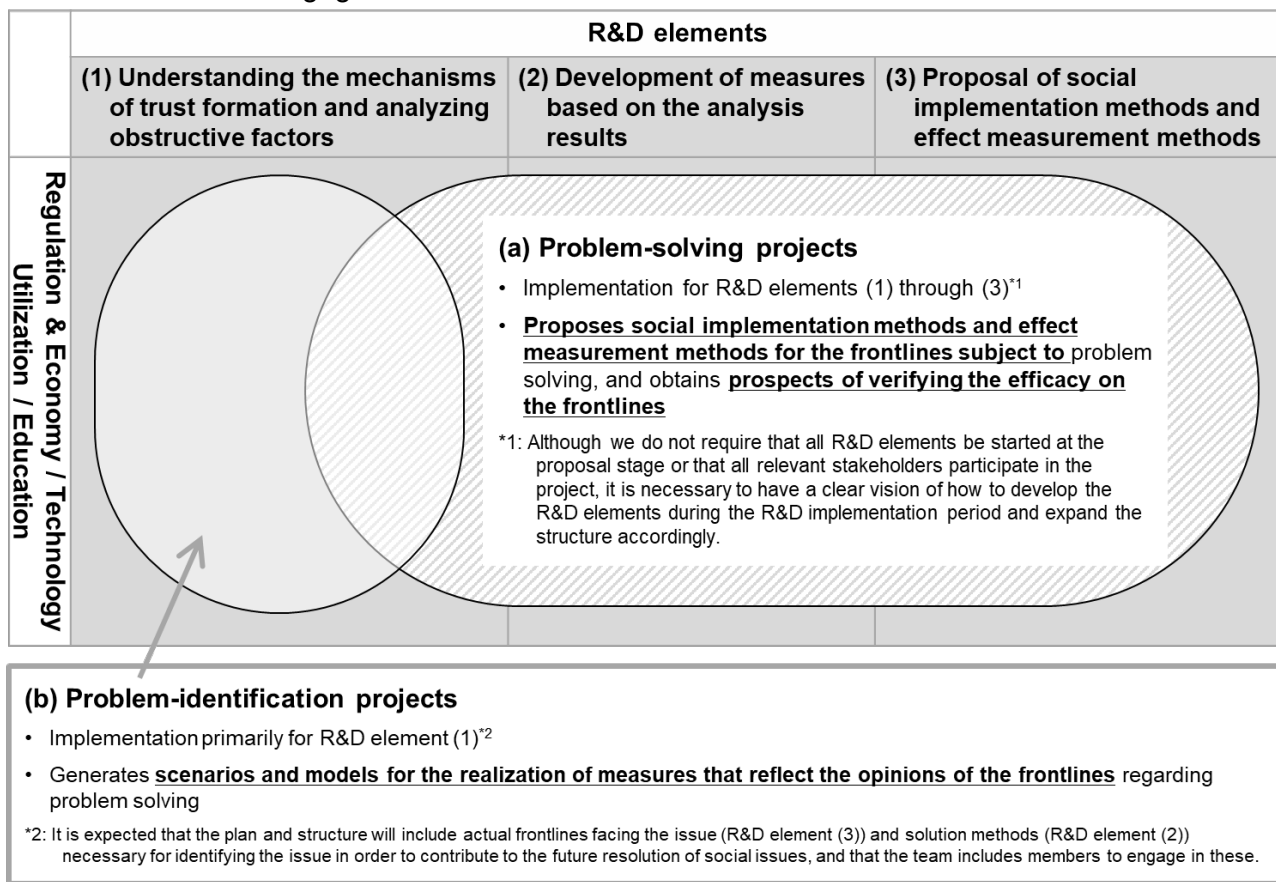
R&D elements

(1) Understanding the mechanisms of trust formation and analyzing obstructive factors

(2) Development of measures based on the analysis results

(3) Proposal of social implementation methods and effect measurement methods

Regulation & Economy / Technology Utilization / Education

(a) Problem-solving projects

• Implementation for R&D elements (1) through (3)$^{*1}$

• Proposes social implementation methods and effect measurement methods for the frontlines subject to problem solving, and obtains prospects of verifying the efficacy on the frontlines

*1: Although we do not require that all R&D elements be started at the proposal stage or that all relevant stakeholders participate in the project, it is necessary to have a clear vision of how to develop the R&D elements during the R&D implementation period and expand the structure accordingly.

(b) Problem-identification projects

• Implementation primarily for R&D element (1)$^{*2}$

• Generates scenarios and models for the realization of measures that reflect the opinions of the frontlines regarding problem solving

*2: It is expected that the plan and structure will include actual frontlines facing the issue (R&D element (3)) and solution methods (R&D element (2)) necessary for identifying the issue in order to contribute to the future resolution of social issues, and that the team includes members to engage in these.